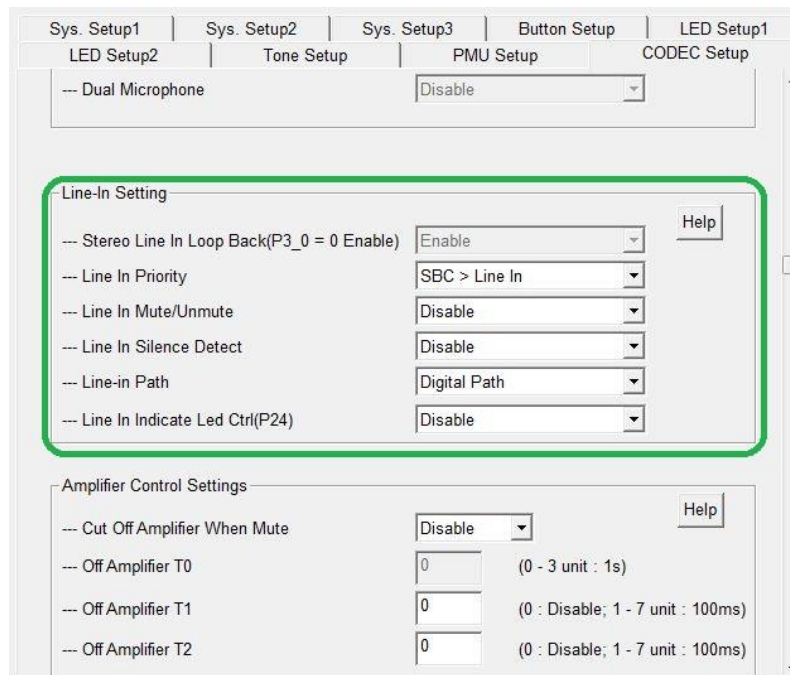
Sys. Setup1 | Sys. Setup2 | Sys. Setup3 | Button Setup | LED Setup1
LED Setup2 | Tone Setup | PMU Setup | CODEC Setup

--- Dual Microphone
Disable

Line-In Setting
Help
--- Stereo Line In Loop Back(P3_0 = 0 Enable)
Enable
--- Line In Priority
SBC > Line In
--- Line In Mute/Unmute
Disable
--- Line In Silence Detect
Disable
--- Line-in Path
Digital Path
--- Line In Indicate Led Ctrl(P24)
Disable

Amplifier Control Settings
Help
--- Cut Off Amplifier When Mute
Disable
--- Off Amplifier T0
0
(0 - 3 unit : 1s)
--- Off Amplifier T1
0
(0 : Disable; 1 - 7 unit : 100ms)
--- Off Amplifier T2
0
(0 : Disable; 1 - 7 unit : 100ms)